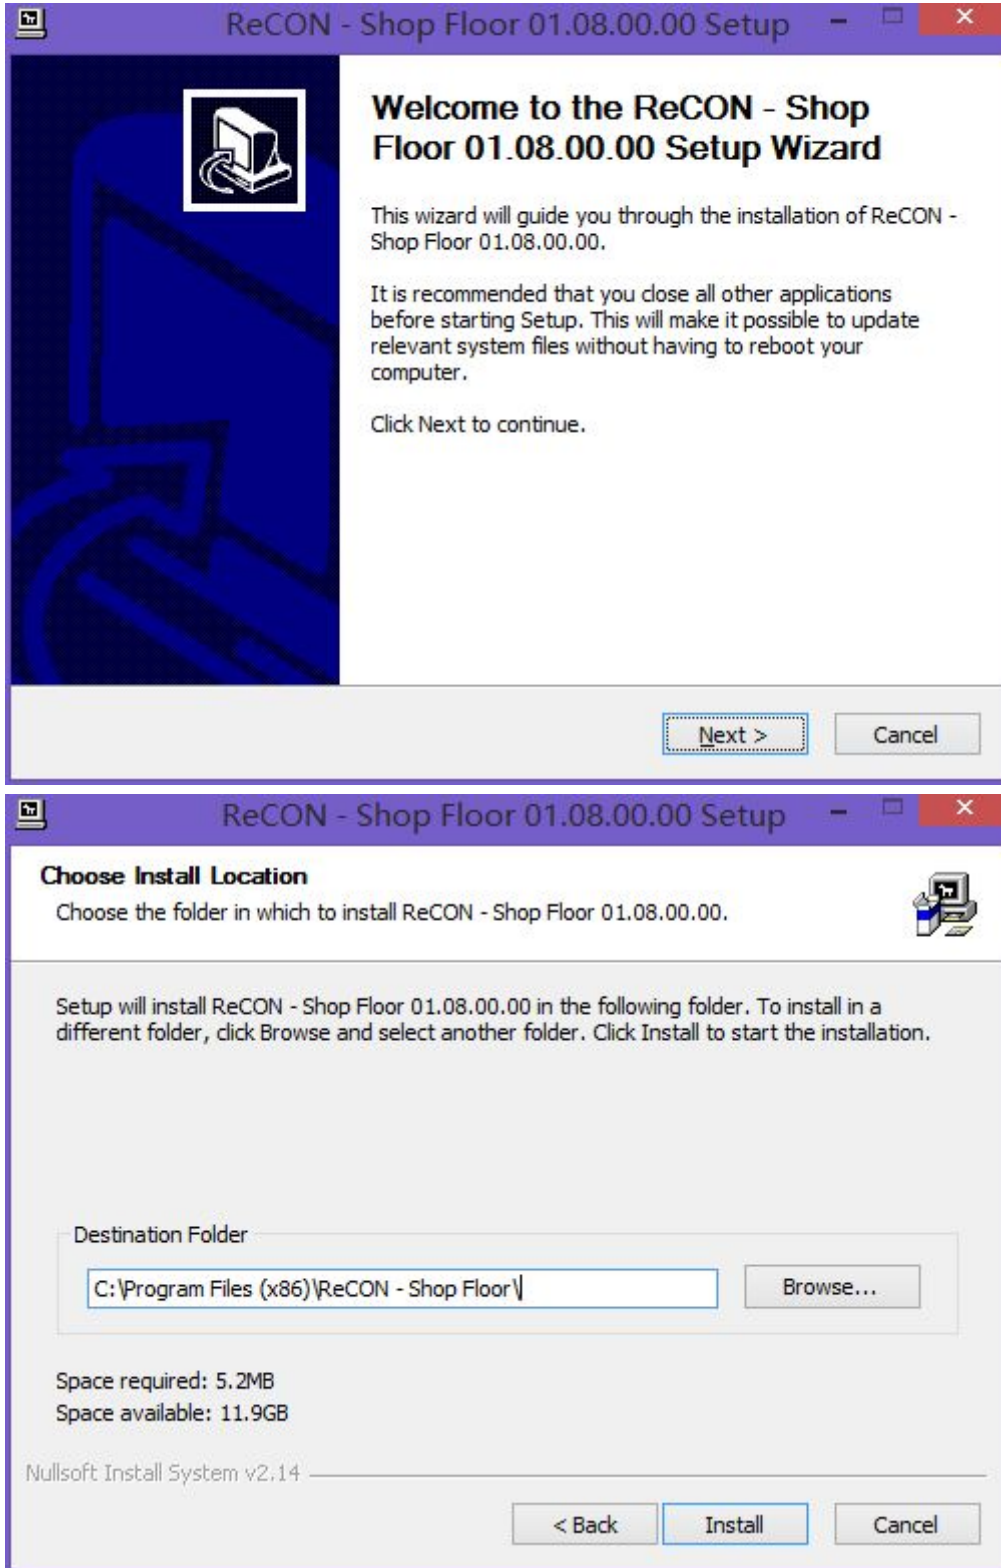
ReCON - Shop Floor 01.08.00.00 Setup

Welcome to the ReCON - Shop Floor 01.08.00.00 Setup Wizard

This wizard will guide you through the installation of ReCON - Shop Floor 01.08.00.00.

It is recommended that you close all other applications before starting Setup. This will make it possible to update relevant system files without having to reboot your computer.

Click Next to continue.

Next >

Cancel

ReCON - Shop Floor 01.08.00.00 Setup

Choose Install Location

Choose the folder in which to install ReCON - Shop Floor 01.08.00.00.

Setup will install ReCON - Shop Floor 01.08.00.00 in the following folder. To install in a different folder, click Browse and select another folder. Click Install to start the installation.

Destination Folder

C:\Program Files (x86)\ReCON - Shop Floor\

Browse...

Space required: 5.2MB
Space available: 11.9GB

Nullsoft Install System v2.14

< Back

Install

Cancel